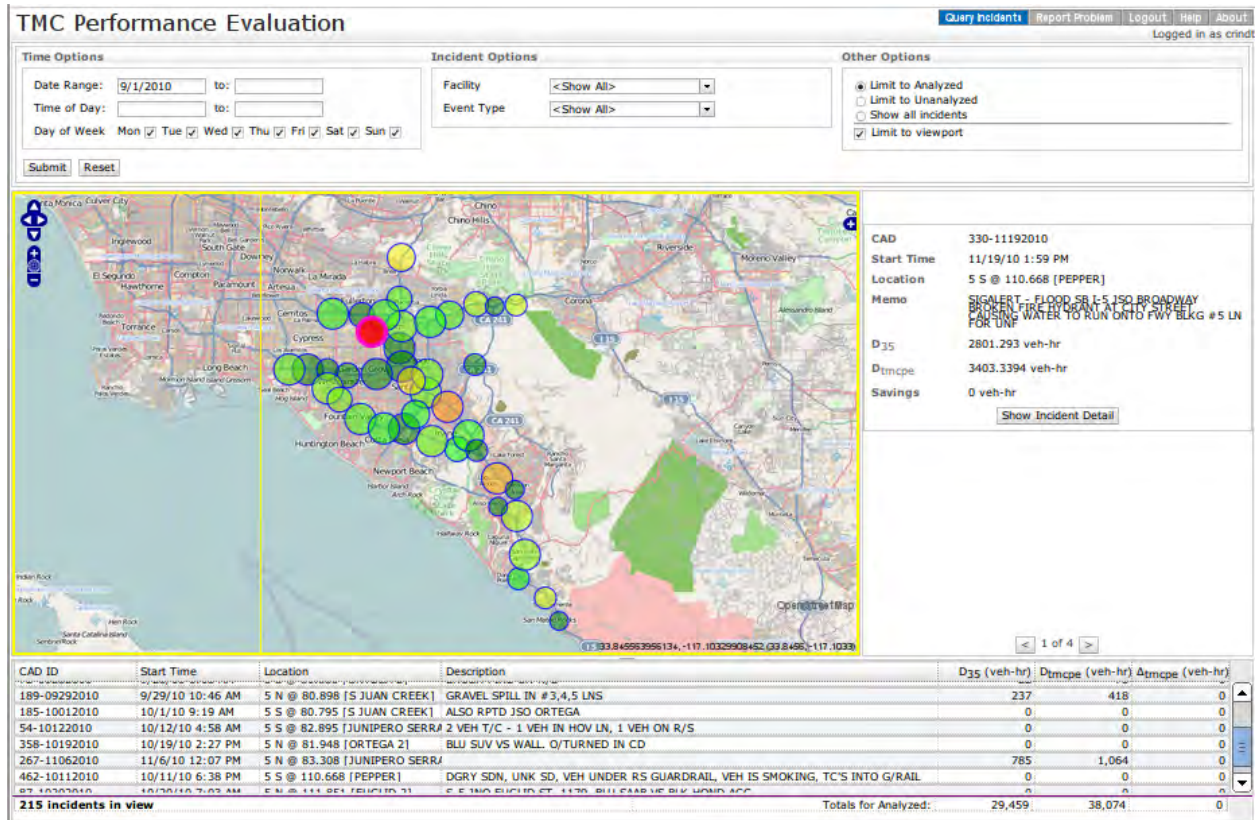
TMC Performance Evaluation

Query Incidents | Report Problem | Logout | Help | About
Logged in as crindt

Time Options
Date Range: 9/1/2010 to:
Time of Day: to:
Day of Week Mon Tue Wed Thu Fri Sat Sun
Submit Reset

Incident Options
Facility <Show All>
Event Type <Show All>

Other Options
Limit to Analyzed
Limit to Unanalyzed
Show all incidents
Limit to viewport

Santa Monica Culver City Inglewood South Gate Downey Norwalk La Mirada El Segundo Hawthorne Compton Paramount Artesia Torrance Cerritos Cypress Long Beach Huntington Beach Fountain Valley Newport Beach Chino Chino Hills Riverside Moreno Valley Corona San Clemente Santa Catalina Island

OpenStreetMap
33.845563956134, -117.10329908452 (33.8456, -117.1033)

CAD 330-11192010
Start Time 11/19/10 1:59 PM
Location 5 S @ 110.668 [PEPPER]
Memo SIGALERT - FLOOD SB I-5 JSO BROADWAY BROKEN FIRE HYDRANT AT CITY STREET CAUSING WATER TO RUN ONTO FWY BLKG #5 LN FOR UNF
$D_{35}$ 2801.293 veh-hr
$D_{tmcpe}$ 3403.3394 veh-hr
Savings 0 veh-hr
Show Incident Detail

< 1 of 4 >

| CAD ID | Start Time | Location | Description | $D_{35}$ (veh-hr) | $D_{tmcpe}$ (veh-hr) | $\Delta_{tmcpe}$ (veh-hr) |
|---|---|---|---|---|---|---|
| 189-09292010 | 9/29/10 10:46 AM | 5 N @ 80.898 [S JUAN CREEK] | GRAVEL SPILL IN #3,4,5 LNS | 237 | 418 | 0 |
| 185-10012010 | 10/1/10 9:19 AM | 5 S @ 80.795 [S JUAN CREEK] | ALSO RPTD JSO ORTEGA | 0 | 0 | 0 |
| 54-10122010 | 10/12/10 4:58 AM | 5 S @ 82.895 [JUNIPERO SERRA] | 2 VEH T/C - 1 VEH IN HOV LN, 1 VEH ON R/S | 0 | 0 | 0 |
| 358-10192010 | 10/19/10 2:27 PM | 5 N @ 81.948 [ORTEGA 2] | BLU SUV VS WALL. O/TURNED IN CD | 0 | 0 | 0 |
| 267-11062010 | 11/6/10 12:07 PM | 5 N @ 83.308 [JUNIPERO SERRA | | 785 | 1,064 | 0 |
| 462-10112010 | 10/11/10 6:38 PM | 5 S @ 110.668 [PEPPER] | DGRY SDN, UNK SD, VEH UNDER RS GUARDRAIL, VEH IS SMOKING, TC'S INTO G/RAIL | 0 | 0 | 0 |

215 incidents in view
Totals for Analyzed: 29,459 38,074 0